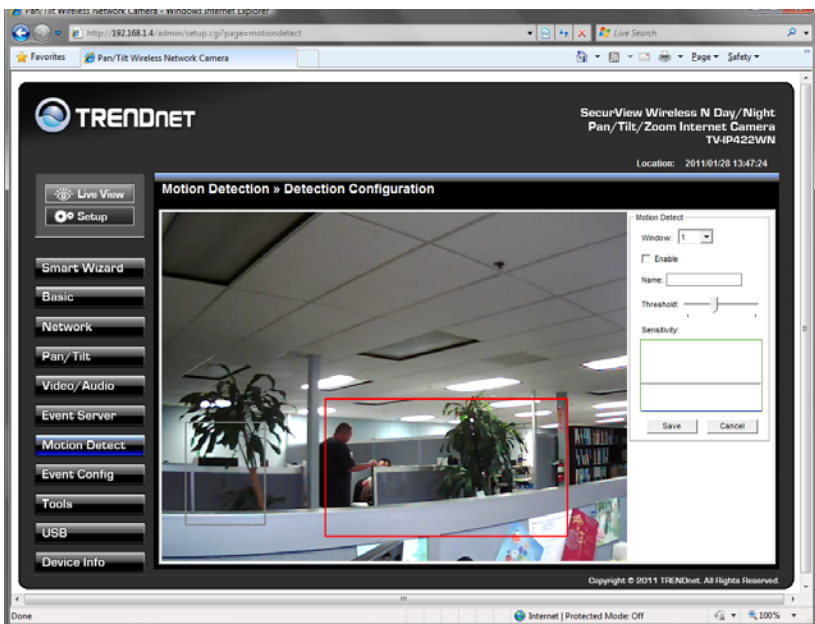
Pan/Tilt Wireless Network Camera - Windows Internet Explorer

http://192.168.1.4/admin/setup.cgi?page=motiondetect

Live Search

Favorites

Pan/Tilt Wireless Network Camera

Page ▾ Safety ▾

TRENDnet

SecurView Wireless N Day/Night Pan/Tilt/Zoom Internet Camera TV-IP422WN

Location: 2011/01/28 13:47:24

Live View

Setup

Smart Wizard

Basic

Network

Pan/Tilt

Video/Audio

Event Server

Motion Detect

Event Config

Tools

USB

Device Info

Motion Detection » Detection Configuration

Motion Detect

Window: 1

Enable

Name:

Threshold:

Sensitivity:

Save

Cancel

Copyright © 2011 TRENDnet. All Rights Reserved.

Done

Internet | Protected Mode: Off

100%